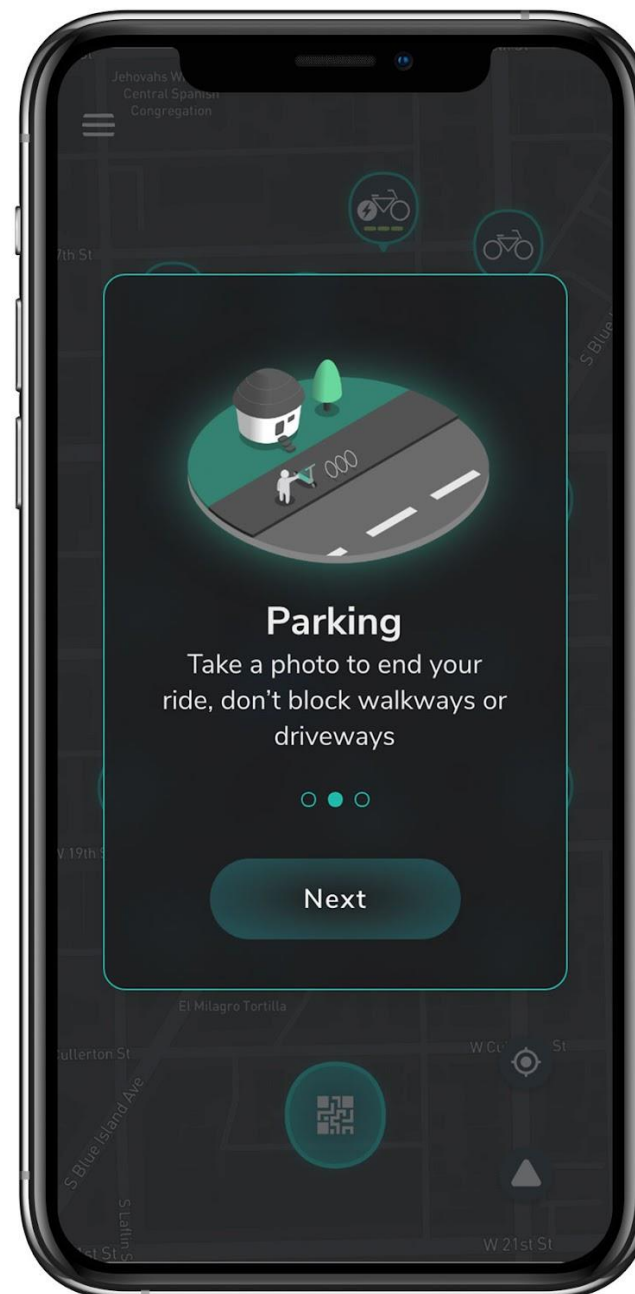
Jehovahs W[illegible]
Central Spanish
Congregation

7th St

S Blue

Parking

Take a photo to end your ride, don't block walkways or driveways

Next

W 19th S

El Milagro Tortilla

Cullerton St

W Cu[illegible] St

S Blue Island Ave

S Laflin S

1st St

W 21st St